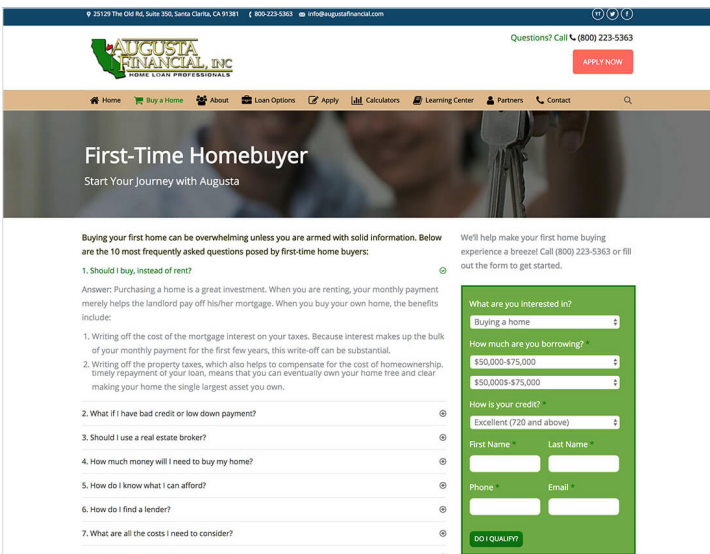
25129 The Old Rd, Suite 350, Santa Clarita, CA 91381 800-223-5363 info@augustafinancial.com

AUGUSTA FINANCIAL, INC
HOME LOAN PROFESSIONALS

Questions? Call (800) 223-5363

APPLY NOW

Home Buy a Home About Loan Options Apply Calculators Learning Center Partners Contact

First-Time Homebuyer
Start Your Journey with Augusta

Buying your first home can be overwhelming unless you are armed with solid information. Below are the 10 most frequently asked questions posed by first-time home buyers:

1. Should I buy, instead of rent?

Answer: Purchasing a home is a great investment. When you are renting, your monthly payment merely helps the landlord pay off his/her mortgage. When you buy your own home, the benefits include:

1. Writing off the cost of the mortgage interest on your taxes. Because interest makes up the bulk of your monthly payment for the first few years, this write-off can be substantial.
2. Writing off the property taxes, which also helps to compensate for the cost of homeownership. timely repayment of your loan, means that you can eventually own your home free and clear making your home the single largest asset you own.

2. What if I have bad credit or low down payment?

3. Should I use a real estate broker?

4. How much money will I need to buy my home?

5. How do I know what I can afford?

6. How do I find a lender?

7. What are all the costs I need to consider?

We'll help make your first home buying experience a breeze! Call (800) 223-5363 or fill out the form to get started.

What are you interested in?
Buying a home
How much are you borrowing? *
$50,000-$75,000
$50,000$-$75,000
How is your credit? *
Excellent (720 and above)
First Name * Last Name *
Phone * Email *
DO I QUALIFY?